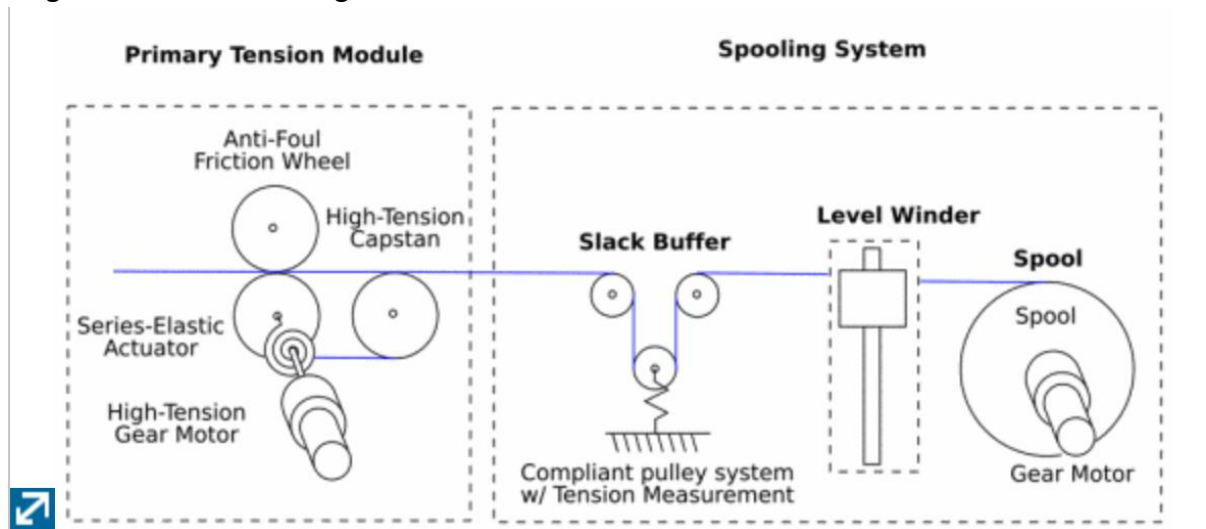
Primary Tension Module

Spooling System

Anti-Foul Friction Wheel

High-Tension Capstan

Series-Elastic Actuator

High-Tension Gear Motor

Slack Buffer

Compliant pulley system w/ Tension Measurement

Level Winder

Spool

Spool

Gear Motor